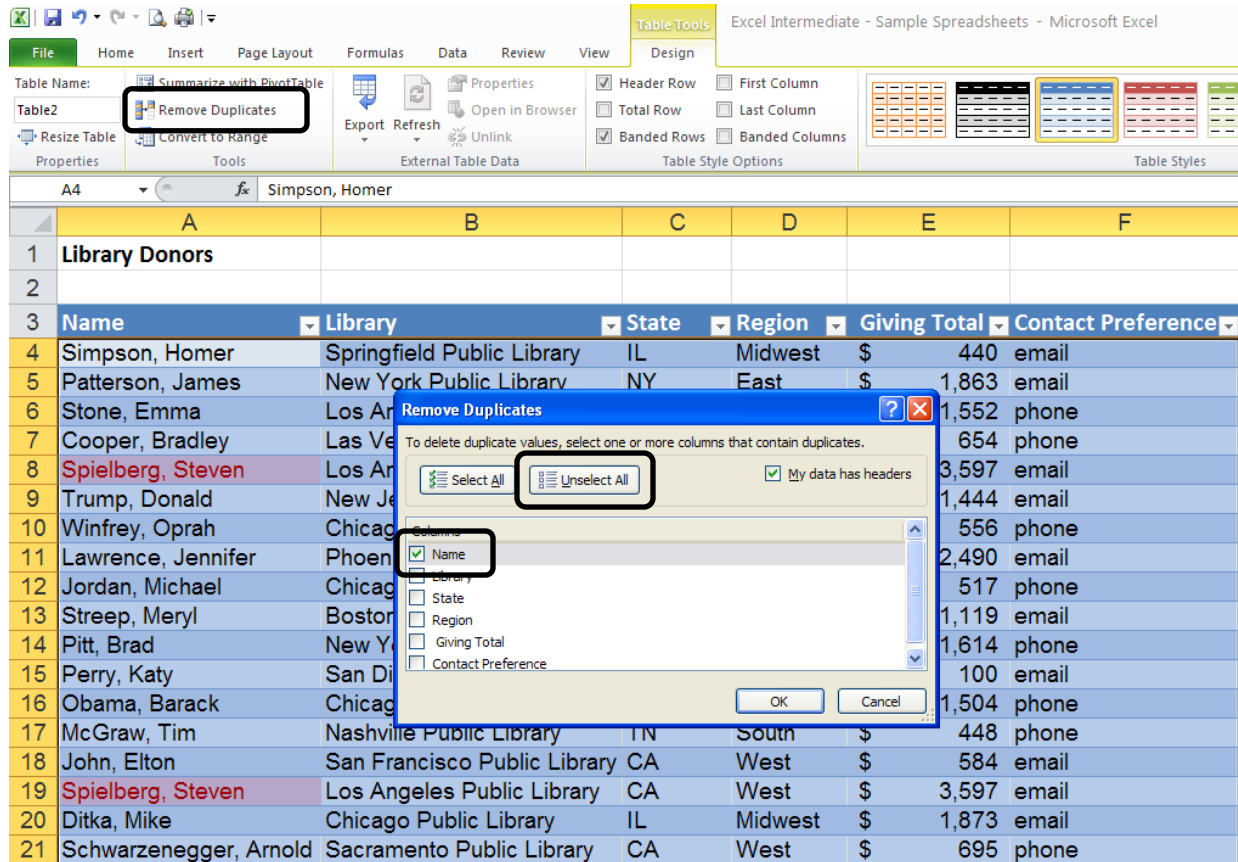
Table Tools
Excel Intermediate - Sample Spreadsheets - Microsoft Excel

File | Home | Insert | Page Layout | Formulas | Data | Review | View | Design

Table Name:
Table2
Resize Table
Properties

Summarize with PivotTable
Remove Duplicates
Convert to Range
Tools

Export
Refresh
Properties
Open in Browser
Unlink
External Table Data

Header Row
Total Row
Banded Rows
First Column
Last Column
Banded Columns
Table Style Options

Table Styles

A4
Simpson, Homer

| | A | B | C | D | E | F |
|---|---|---|---|---|---|---|
| 1 | Library Donors | | | | | |
| 2 | | | | | | |
| 3 | Name | Library | State | Region | Giving Total | Contact Preference |
| 4 | Simpson, Homer | Springfield Public Library | IL | Midwest | $ 440 | email |
| 5 | Patterson, James | New York Public Library | NY | East | $ 1,863 | email |
| 6 | Stone, Emma | Los An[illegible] | | | 1,552 | phone |
| 7 | Cooper, Bradley | Las Ve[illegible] | | | 654 | phone |
| 8 | Spielberg, Steven | Los An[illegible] | | | 3,597 | email |
| 9 | Trump, Donald | New Je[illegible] | | | 1,444 | email |
| 10 | Winfrey, Oprah | Chicag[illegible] | | | 556 | phone |
| 11 | Lawrence, Jennifer | Phoen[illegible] | | | 2,490 | email |
| 12 | Jordan, Michael | Chicag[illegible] | | | 517 | phone |
| 13 | Streep, Meryl | Boston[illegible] | | | 1,119 | email |
| 14 | Pitt, Brad | New Y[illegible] | | | 1,614 | phone |
| 15 | Perry, Katy | San Di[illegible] | | | 100 | email |
| 16 | Obama, Barack | Chicag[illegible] | | | 1,504 | phone |
| 17 | McGraw, Tim | Nashville Public Library | TN | South | $ 448 | phone |
| 18 | John, Elton | San Francisco Public Library | CA | West | $ 584 | email |
| 19 | Spielberg, Steven | Los Angeles Public Library | CA | West | $ 3,597 | email |
| 20 | Ditka, Mike | Chicago Public Library | IL | Midwest | $ 1,873 | email |
| 21 | Schwarzenegger, Arnold | Sacramento Public Library | CA | West | $ 695 | phone |

Remove Duplicates
To delete duplicate values, select one or more columns that contain duplicates.
Select All
Unselect All
My data has headers
Columns
Name
Library
State
Region
Giving Total
Contact Preference
OK
Cancel